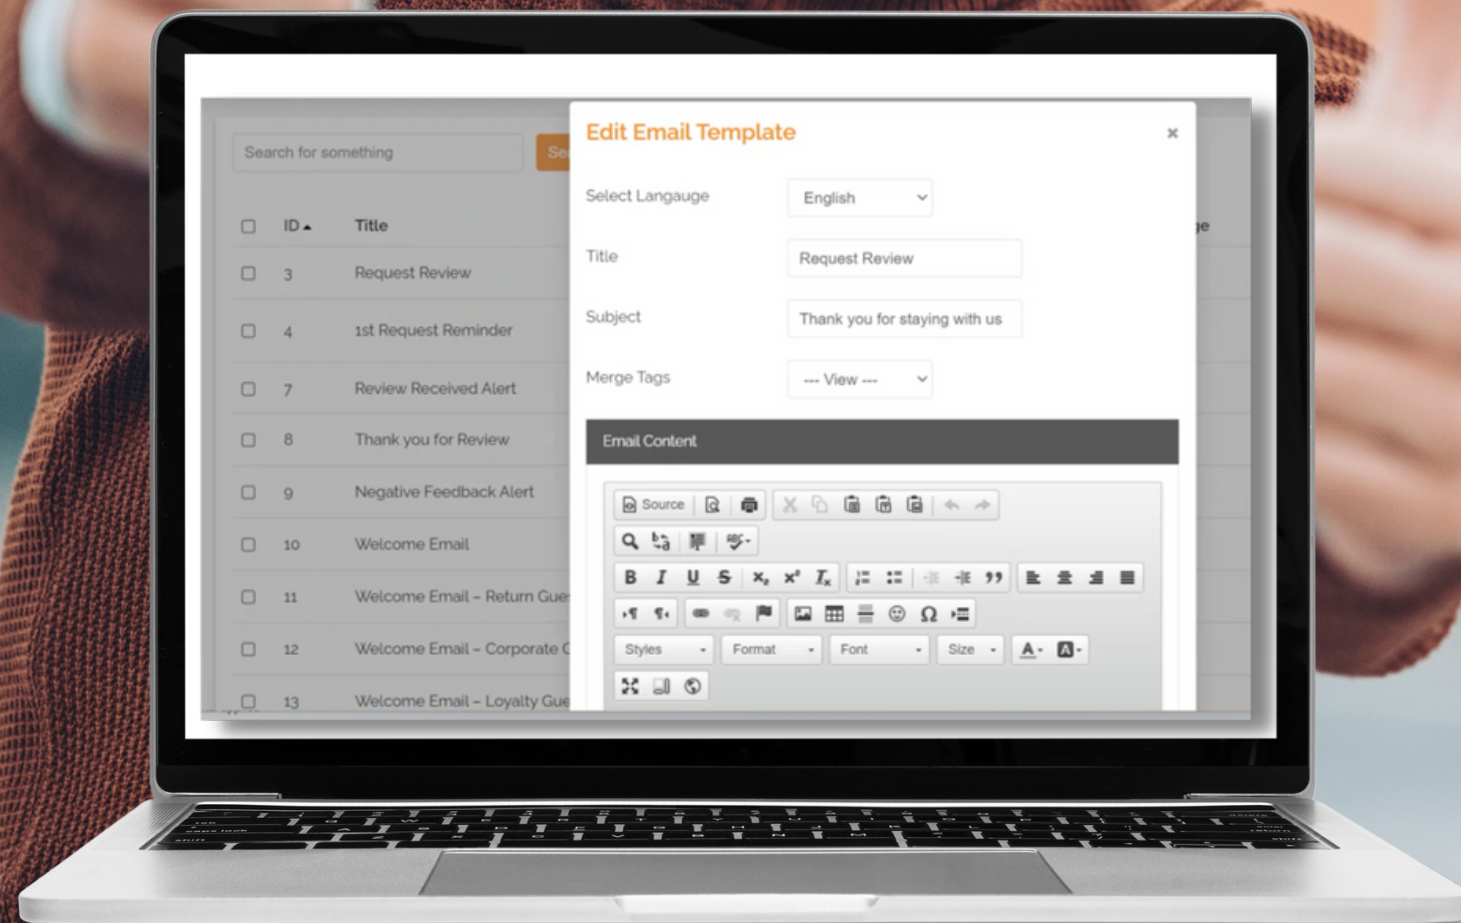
Search for something

Se

| | ID | Title |
|---|---|---|
| | 3 | Request Review |
| | 4 | 1st Request Reminder |
| | 7 | Review Received Alert |
| | 8 | Thank you for Review |
| | 9 | Negative Feedback Alert |
| | 10 | Welcome Email |
| | 11 | Welcome Email – Return Gue |
| | 12 | Welcome Email – Corporate C |
| | 13 | Welcome Email – Loyalty Gue |

ge

Edit Email Template

×

Select Langauge English

Title Request Review

Subject Thank you for staying with us

Merge Tags --- View ---

Email Content

Source

Styles Format Font Size